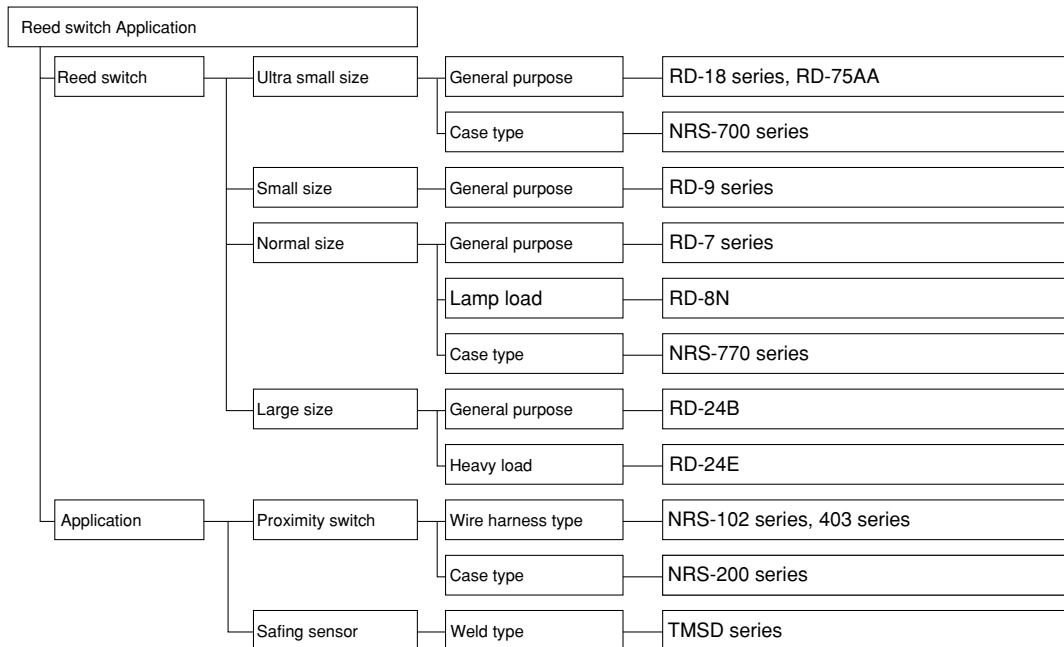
Reed switch Application

Reed switch

Ultra small size

General purpose

RD-18 series, RD-75AA

Case type

NRS-700 series

Small size

General purpose

RD-9 series

Normal size

General purpose

RD-7 series

Lamp load

RD-8N

Case type

NRS-770 series

Large size

General purpose

RD-24B

Heavy load

RD-24E

Application

Proximity switch

Wire harness type

NRS-102 series, 403 series

Case type

NRS-200 series

Safing sensor

Weld type

TMSD series